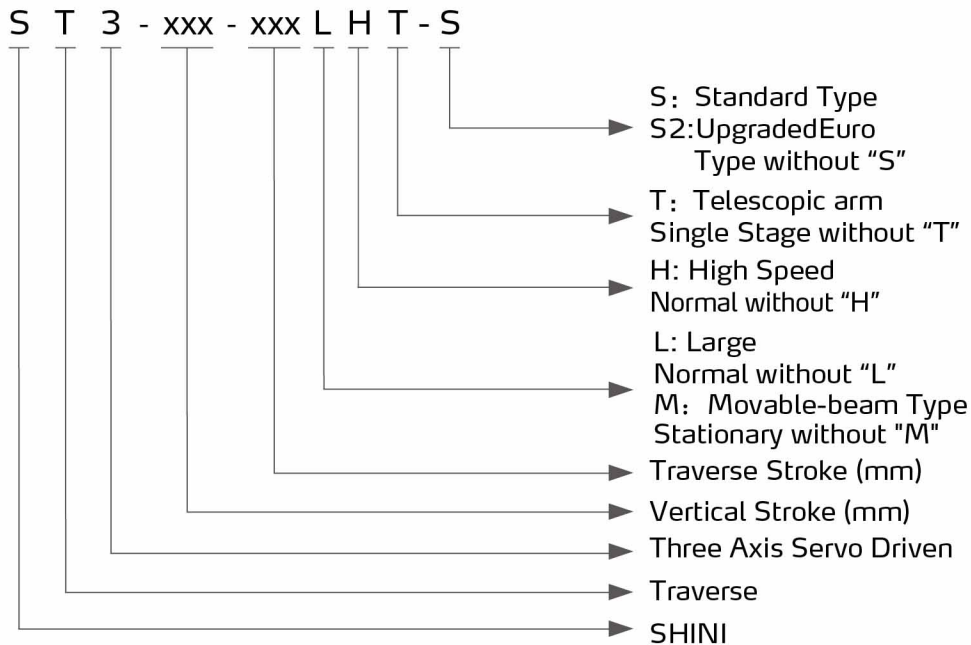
S T 3 - xxx - xxx L H T - S

S: Standard Type
S2:UpgradedEuro Type without “S”

T: Telescopic arm
Single Stage without “T”

H: High Speed
Normal without “H”

L: Large
Normal without “L”
M: Movable-beam Type
Stationary without "M"

Traverse Stroke (mm)

Vertical Stroke (mm)

Three Axis Servo Driven

Traverse

SHINI